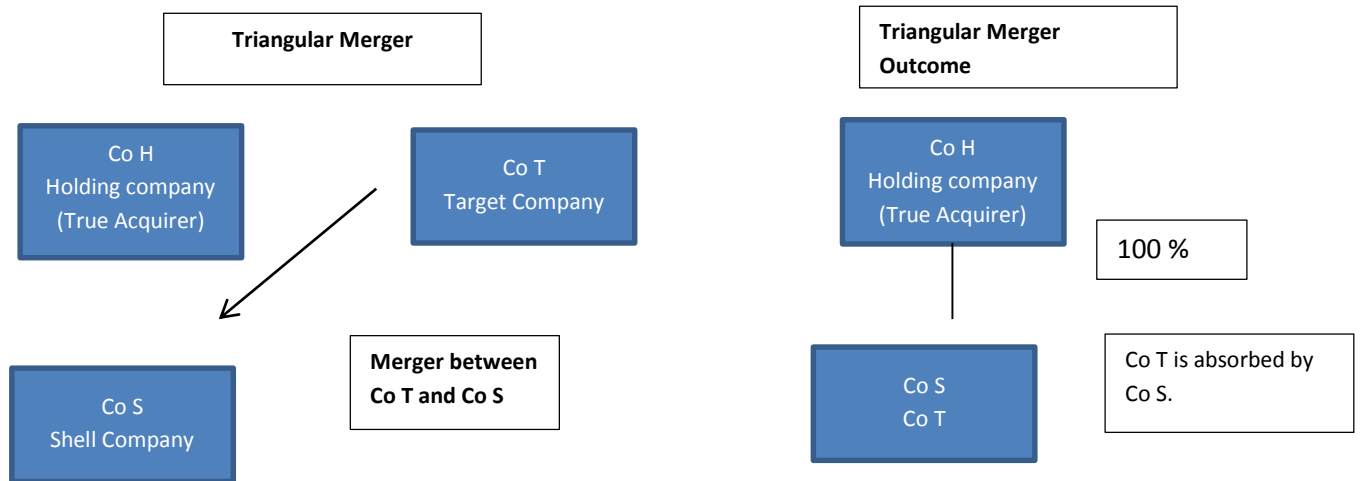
Triangular Merger

Co H
Holding company
(True Acquirer)

Co T
Target Company

Co S
Shell Company

Merger between Co T and Co S

Triangular Merger Outcome

Co H
Holding company
(True Acquirer)

100 %

Co S
Co T

Co T is absorbed by Co S.